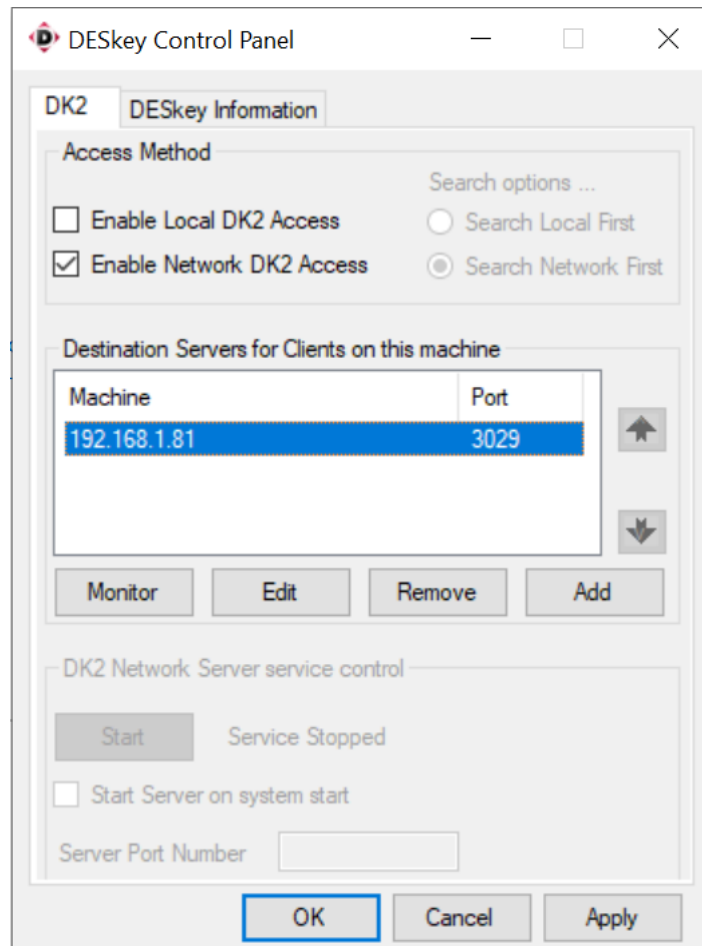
DESkey Control Panel

DK2 DESkey Information

Access Method

Enable Local DK2 Access

Enable Network DK2 Access

Search options ...

Search Local First

Search Network First

Destination Servers for Clients on this machine

| Machine | Port |
|---|---|
| 192.168.1.81 | 3029 |

Monitor Edit Remove Add

DK2 Network Server service control

Start Service Stopped

Start Server on system start

Server Port Number

OK Cancel Apply